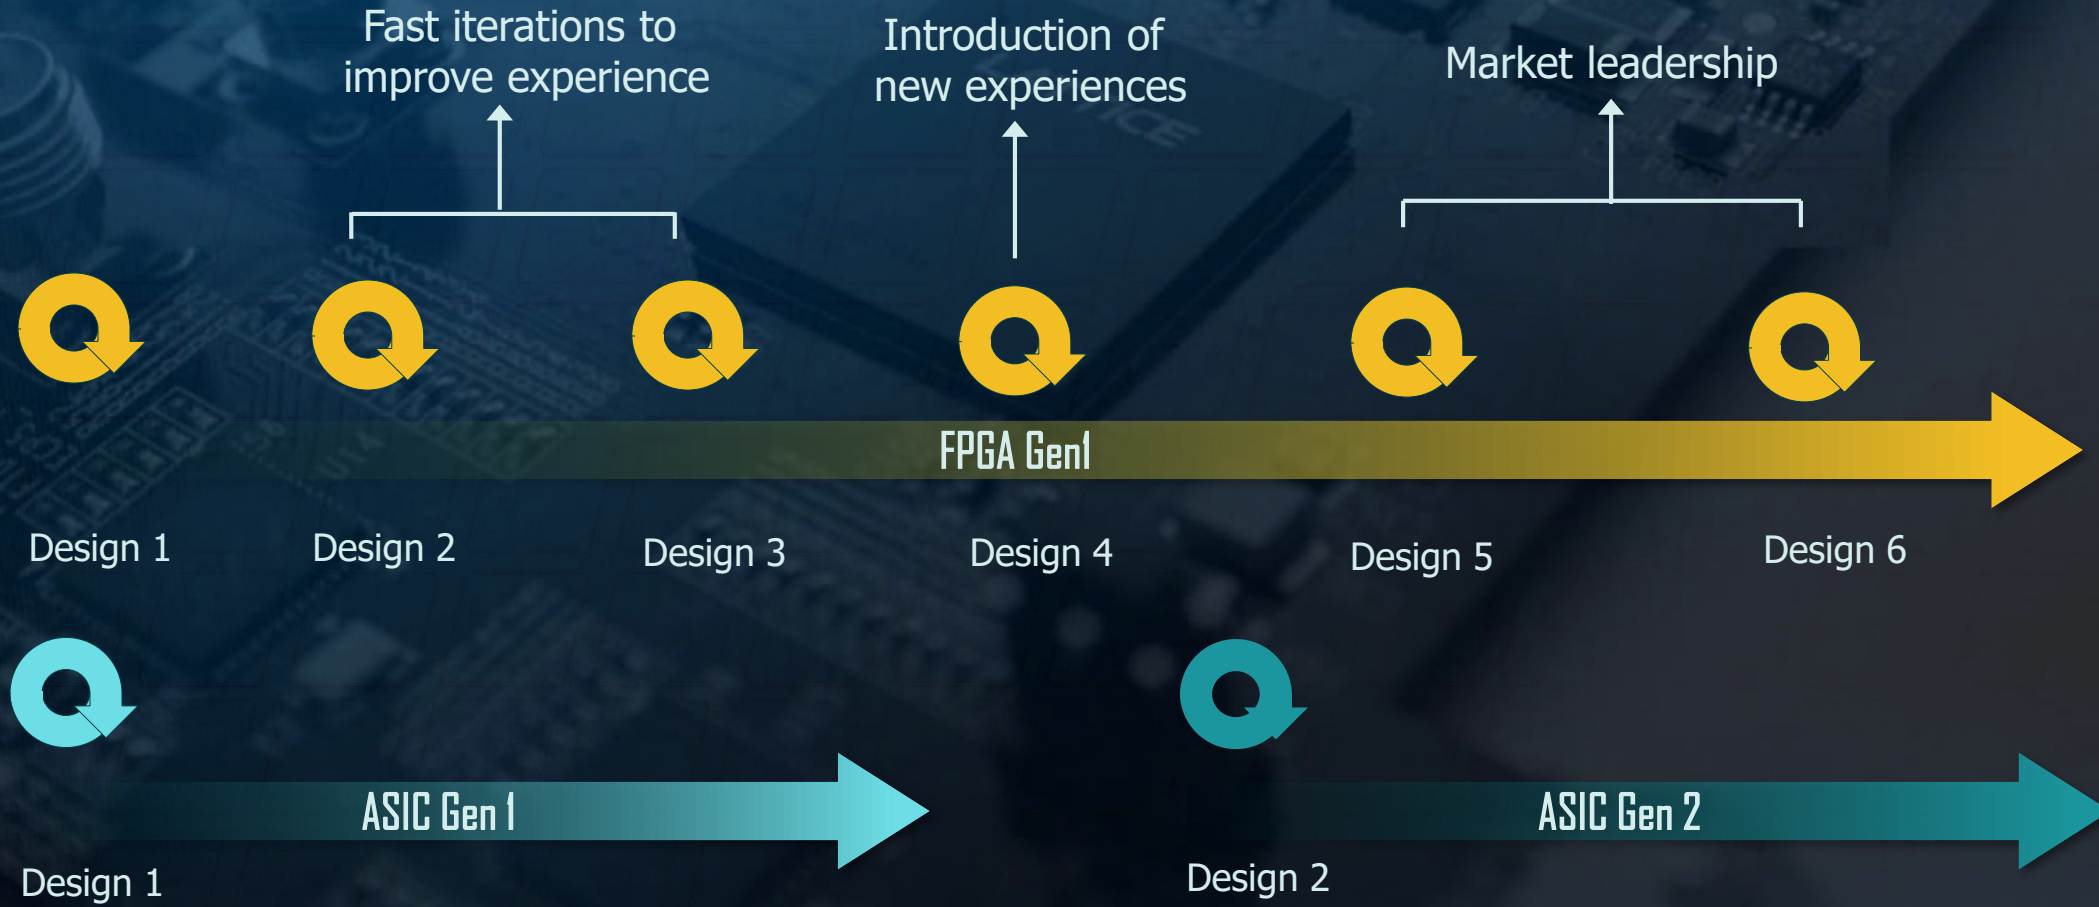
Fast iterations to improve experience

Introduction of new experiences

Market leadership

FPGA Gen1

Design 1

Design 2

Design 3

Design 4

Design 5

Design 6

ASIC Gen 1

Design 1

ASIC Gen 2

Design 2